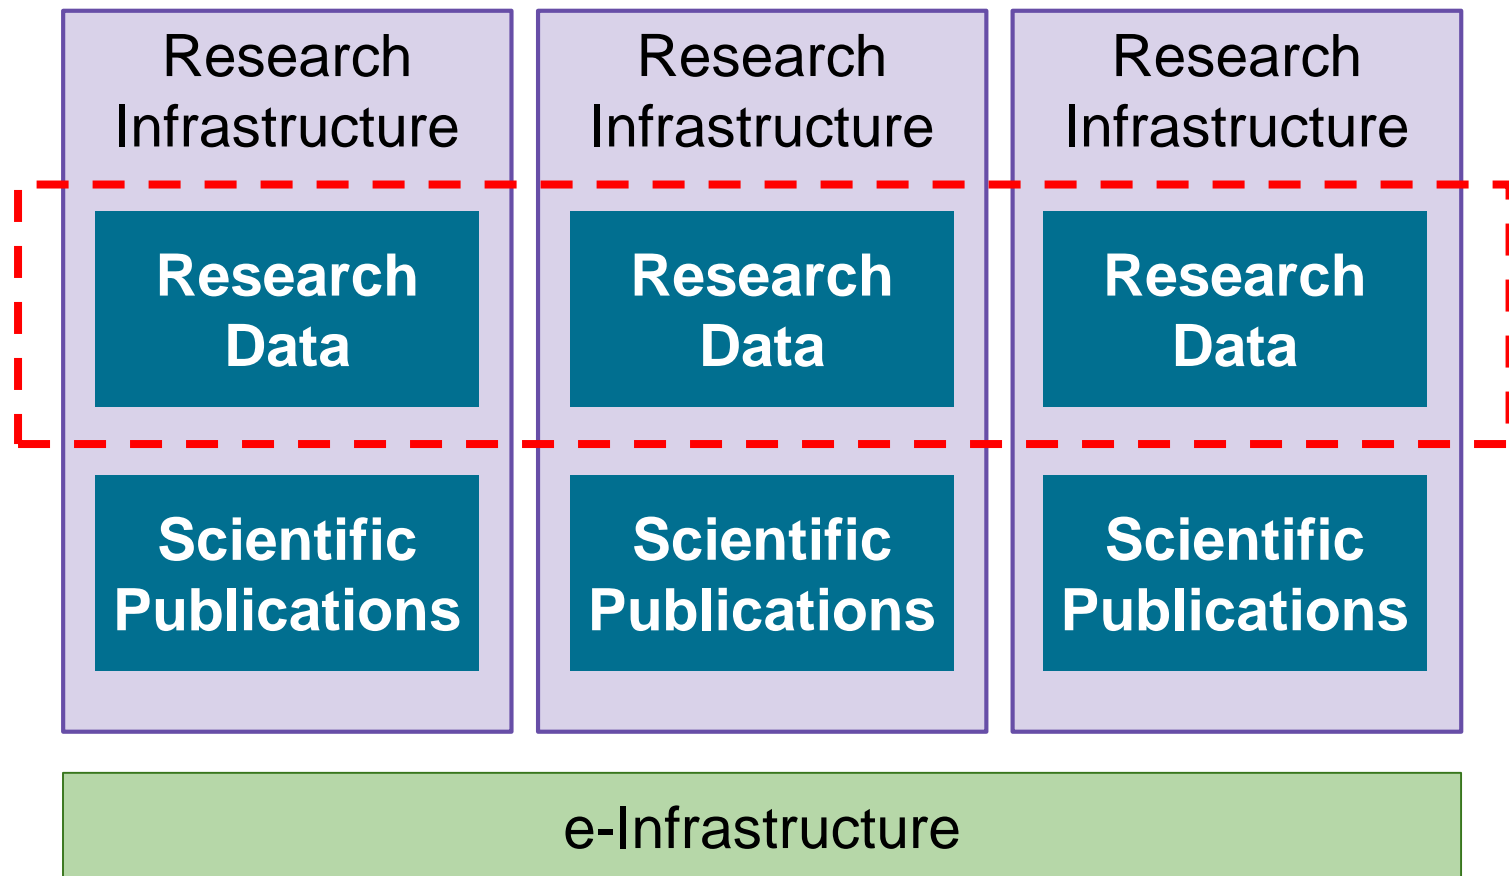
Research Infrastructure

Research Data

Scientific Publications

Research Infrastructure

Research Data

Scientific Publications

Research Infrastructure

Research Data

Scientific Publications

e-Infrastructure